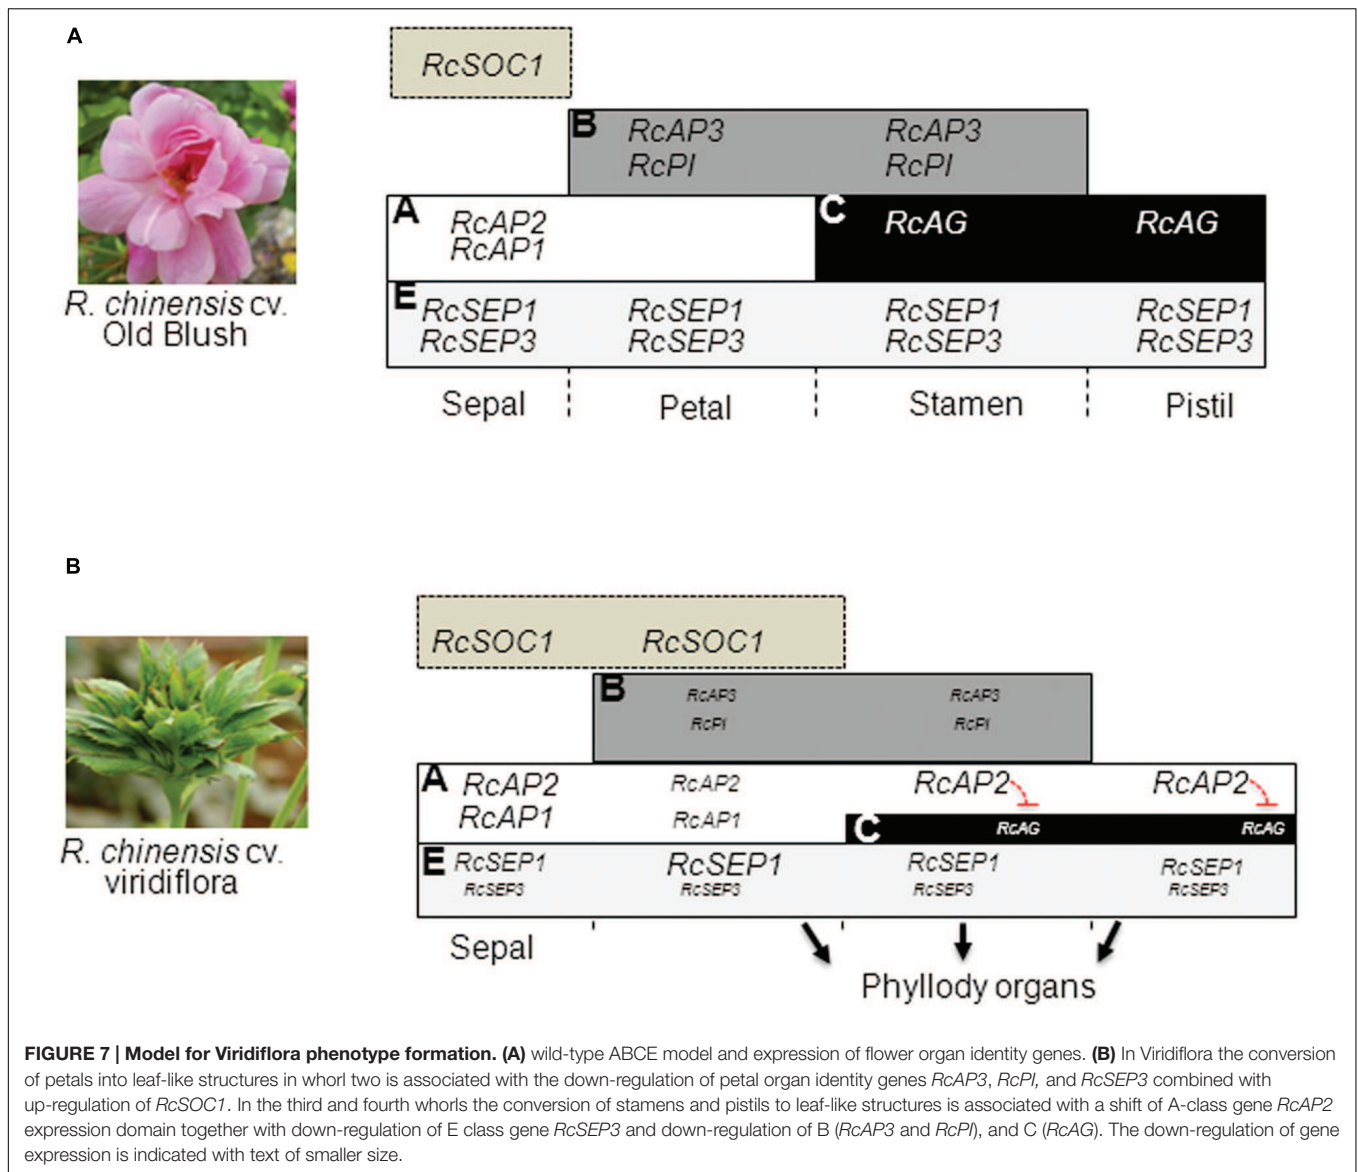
A

R. chinensis cv. Old Blush

RcSOC1

B RcAP3 RcPI RcAP3 RcPI

A RcAP2 RcAP1

C RcAG RcAG

E RcSEP1 RcSEP3 RcSEP1 RcSEP3 RcSEP1 RcSEP3 RcSEP1 RcSEP3

Sepal Petal Stamen Pistil

B

R. chinensis cv. viridiflora

RcSOC1 RcSOC1

B RcAP3 RcPI RcAP3 RcPI

A RcAP2 RcAP1 RcAP2 RcAP1 RcAP2 RcAP2

C RcAG RcAG

E RcSEP1 RcSEP3 RcSEP1 RcSEP3 RcSEP1 RcSEP3 RcSEP1 RcSEP3

Sepal

Phyllody organs

FIGURE 7 | Model for Viridiflora phenotype formation. (A) wild-type ABCE model and expression of flower organ identity genes. (B) In Viridiflora the conversion of petals into leaf-like structures in whorl two is associated with the down-regulation of petal organ identity genes RcAP3, RcPI, and RcSEP3 combined with up-regulation of RcSOC1. In the third and fourth whorls the conversion of stamens and pistils to leaf-like structures is associated with a shift of A-class gene RcAP2 expression domain together with down-regulation of E class gene RcSEP3 and down-regulation of B (RcAP3 and RcPI), and C (RcAG). The down-regulation of gene expression is indicated with text of smaller size.